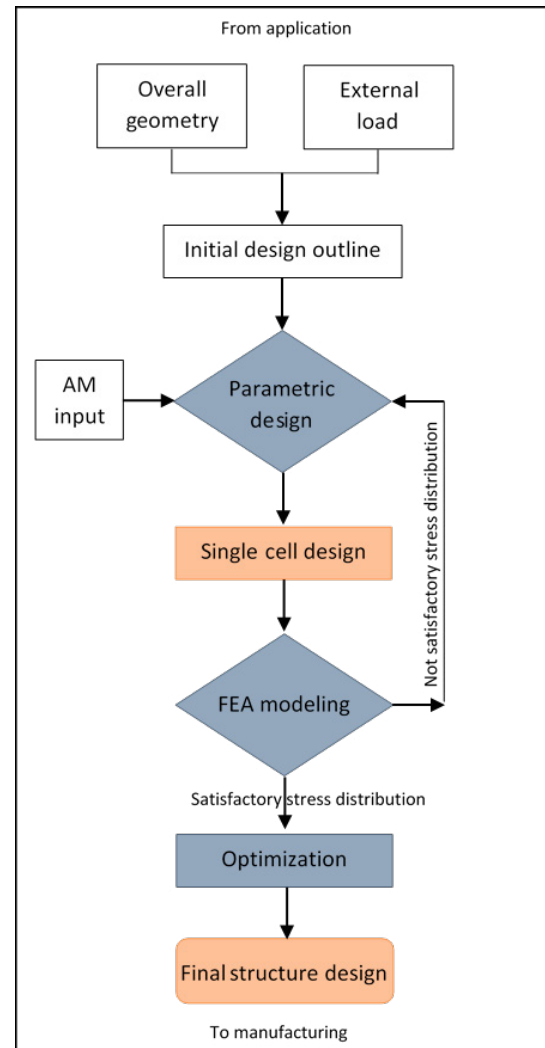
From application

Overall geometry

External load

Initial design outline

AM input

Parametric design

Not satisfactory stress distribution

Single cell design

FEA modeling

Satisfactory stress distribution

Optimization

Final structure design

To manufacturing